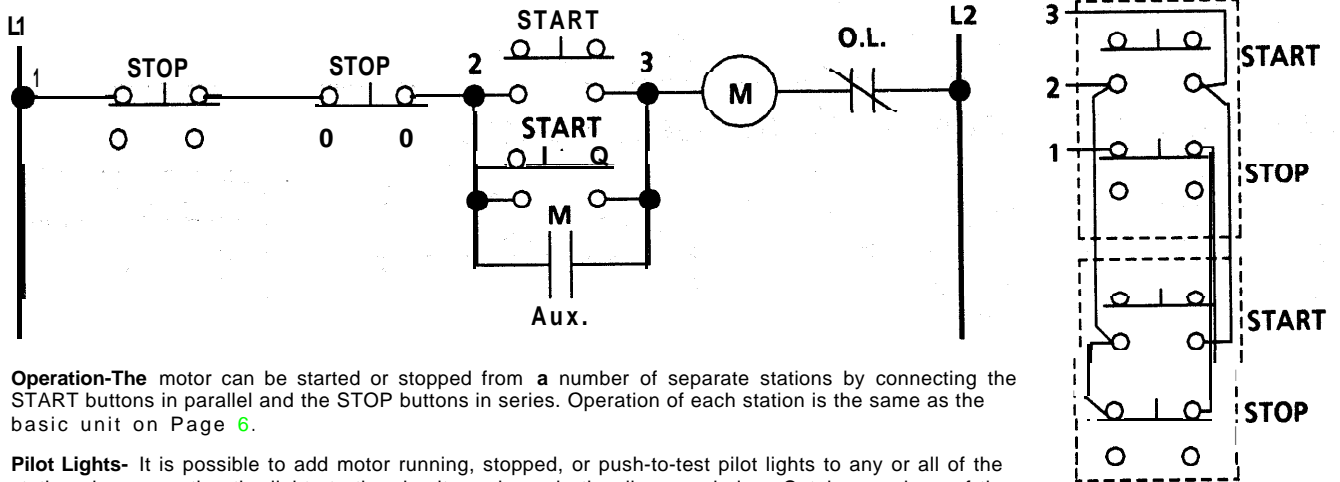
L1

1

STOP

O O

STOP

0 0

START

2

3

START

M

Aux.

M

O.L.

L2

3

START

2

1

STOP

START

STOP

**Operation-The** motor can be started or stopped from **a** number of separate stations by connecting the START buttons in parallel and the STOP buttons in series. Operation of each station is the same as the basic unit on Page 6.

**Pilot Lights-** It is possible to add motor running, stopped, or push-to-test pilot lights to any or all of the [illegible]